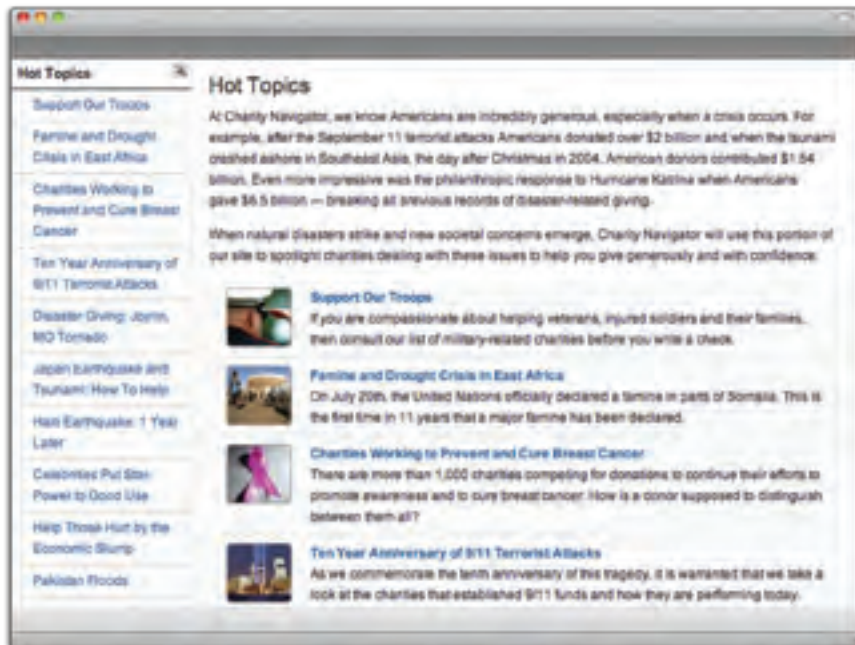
Hot Topics

Support Our Troops

Famine and Drought Crisis in East Africa

Charities Working to Prevent and Cure Breast Cancer

Ten Year Anniversary of 9/11 Terrorist Attacks

Disaster Giving: Joplin, MO Tornado

Japan Earthquake and Tsunami: How To Help

Haiti Earthquake: 1 Year Later

Celebrities Put Star Power to Good Use

Help Those Hurt by the Economic Slump

Pakistan Floods

Hot Topics

At Charity Navigator, we know Americans are incredibly generous, especially when a crisis occurs. For example, after the September 11 terrorist attacks Americans donated over $2 billion and when the tsunami crashed ashore in Southeast Asia, the day after Christmas in 2004, American donors contributed $1.54 billion. Even more impressive was the philanthropic response to Hurricane Katrina when Americans gave $6.5 billion — breaking all previous records of disaster-related giving.

When natural disasters strike and new societal concerns emerge, Charity Navigator will use this portion of our site to spotlight charities dealing with these issues to help you give generously and with confidence.

Support Our Troops
If you are compassionate about helping veterans, injured soldiers and their families, then consult our list of military-related charities before you write a check.

Famine and Drought Crisis in East Africa
On July 20th, the United Nations officially declared a famine in parts of Somalia. This is the first time in 11 years that a major famine has been declared.

Charities Working to Prevent and Cure Breast Cancer
There are more than 1,000 charities competing for donations to continue their efforts to promote awareness and to cure breast cancer. How is a donor supposed to distinguish between them all?

Ten Year Anniversary of 9/11 Terrorist Attacks
As we commemorate the tenth anniversary of this tragedy, it is warranted that we take a look at the charities that established 9/11 funds and how they are performing today.